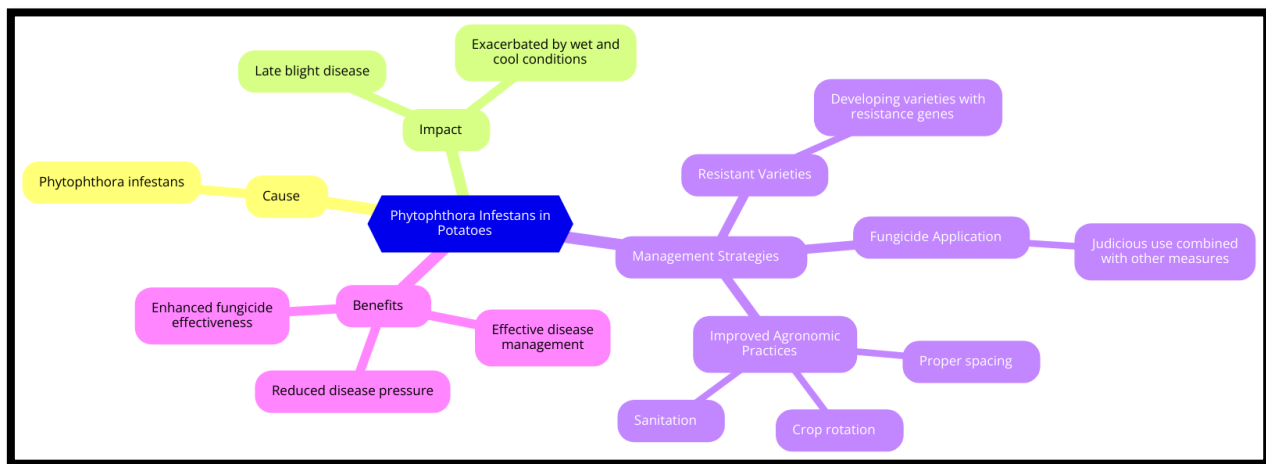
Phytophthora Infestans in Potatoes

Impact

Late blight disease

Exacerbated by wet and cool conditions

Cause

Phytophthora infestans

Benefits

Enhanced fungicide effectiveness

Effective disease management

Reduced disease pressure

Management Strategies

Resistant Varieties

Developing varieties with resistance genes

Fungicide Application

Judicious use combined with other measures

Improved Agronomic Practices

Proper spacing

Sanitation

Crop rotation